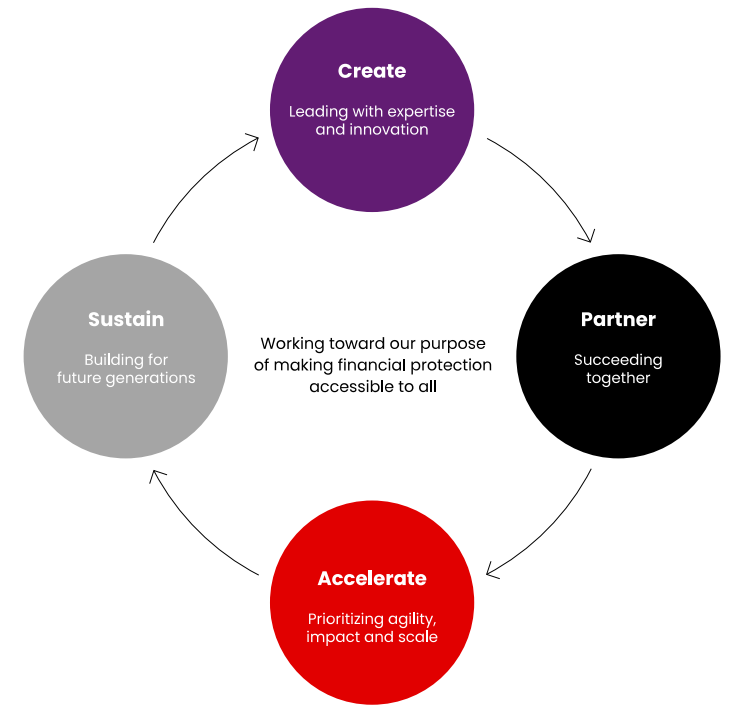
Create

Leading with expertise and innovation

Sustain

Building for future generations

Working toward our purpose of making financial protection accessible to all

Partner

Succeeding together

Accelerate

Prioritizing agility, impact and scale